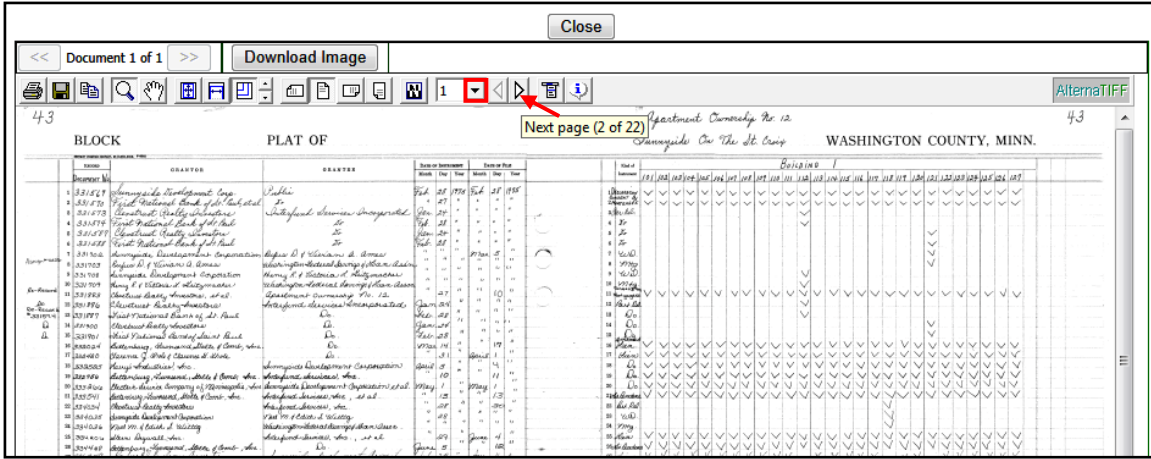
Close

<< Document 1 of 1 >> Download Image

1

Next page (2 of 22)

AlternaTIFF

43 43

BLOCK PLAT OF Apartment Ownership No. 12 Sunnyside On The St. Croix WASHINGTON COUNTY, MINN.

GRANTOR GRANTEE Building I

1 331569 Sunnyside Development Corp Public
2 331570 First National Bank of St. Paul et al
3 331573 Clearcrest Realty Investors Interfund Services Incorporated
4 331574 First National Bank of St. Paul
5 331587 Clearcrest Realty Investors
6 331588 First National Bank of St. Paul
7 331702 Sunnyside Development Corporation Rufus D & Vivian A Ames
8 331703 Rufus D & Vivian A Ames Washington Federal Savings & Loan Assn
9 331705 Sunnyside Development Corporation Henry K & Victoria A Lutzmacher
10 331707 Henry K & Victoria A Lutzmacher Washington Federal Savings & Loan Assn
11 331883 Clearcrest Realty Investors, et al Apartment Ownership No. 12
12 331887 First National Bank of St. Paul Interfund Services Incorporated
13 331900 Clearcrest Realty Investors Do.
14 331901 First National Bank of Saint Paul Do.
15 332034 Rattenbury, Normand, Wolfe & Comb, Inc. Do.
16 332480 Thomas J. Wolf & Clarissa H. Wolf Do.
17 333503 Harvey Industries Inc Sunnyside Development Corporation
18 333540 Rattenbury, Normand, Wolfe & Comb, Inc. Interfund Services Inc
19 333902 Mortgage Company of Minneapolis Inc Sunnyside Development Corporation et al
20 333541 Rattenbury, Normand, Wolfe & Comb, Inc. Interfund Services Inc et al
21 334034 Clearcrest Realty Investors Interfund Services Inc
22 334035 Sunnyside Development Corporation Fred M & Edith A Welty
23 334036 Fred M & Edith A Welty Washington Federal Savings & Loan Assn
24 334404 Harvey Industries Inc Interfund Services Inc et al
25 334468 Rattenbury, Normand, Wolfe & Comb, Inc.

Feb 25 1955 Feb 25 1955

Re-Recorded
Do
Re-Recorded

Public
Plat
Release
W.D.
Mtg
Do
Lien